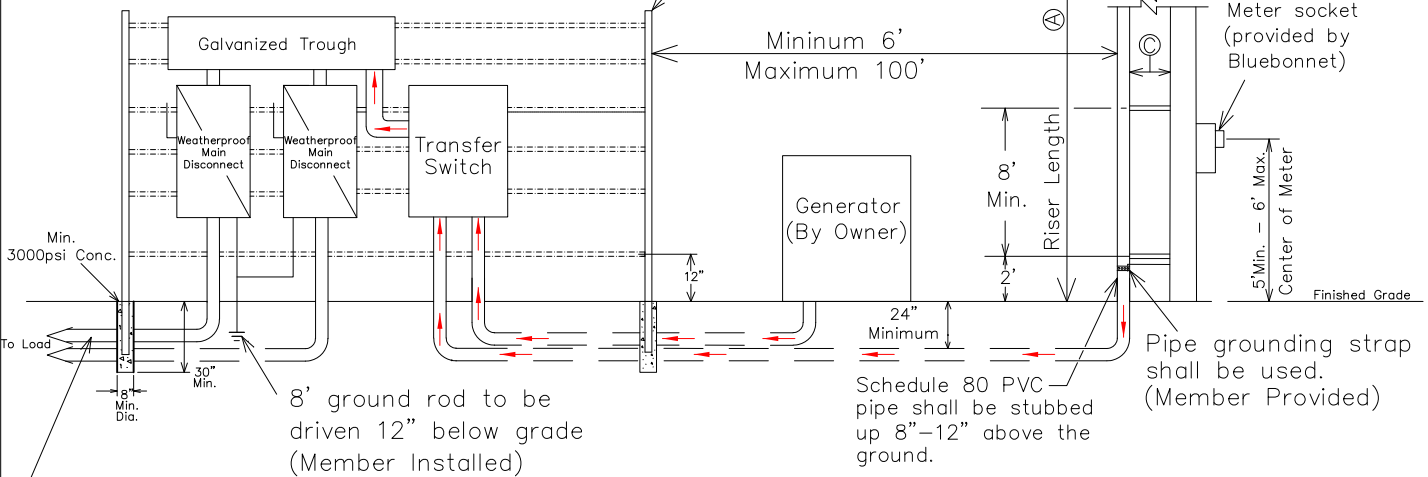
Galvanized Trough

Weatherproof Main Disconnect

Weatherproof Main Disconnect

Transfer Switch

Mininum 6'

Maximum 100'

A

C

Meter socket (provided by Bluebonnet)

8' Min.

Riser Length

2'

5'Min. – 6' Max. Center of Meter

Generator (By Owner)

12"

Min. 3000psi Conc.

Finished Grade

24" Minimum

To Load

30" Min.

8" Min. Dia.

8' ground rod to be driven 12" below grade (Member Installed)

Schedule 80 PVC pipe shall be stubbed up 8"–12" above the ground.

Pipe grounding strap shall be used. (Member Provided)